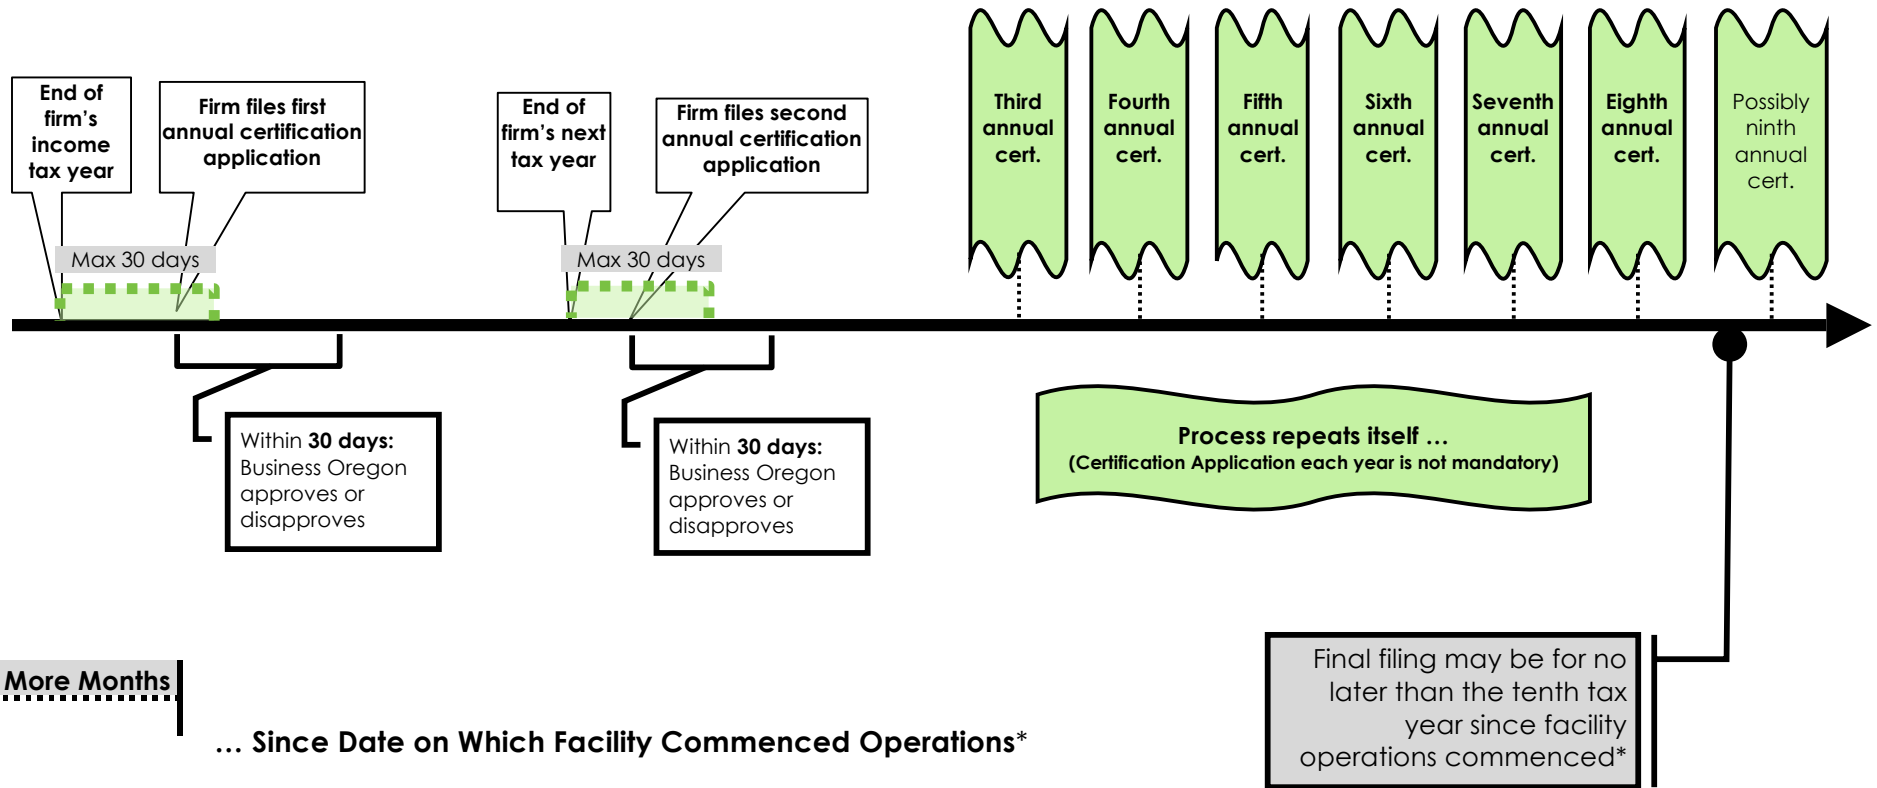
End of firm's income tax year

Firm files first annual certification application

End of firm's next tax year

Firm files second annual certification application

Third annual cert.

Fourth annual cert.

Fifth annual cert.

Sixth annual cert.

Seventh annual cert.

Eighth annual cert.

Possibly ninth annual cert.

Max 30 days

Max 30 days

Within **30 days:** Business Oregon approves or disapproves

Within **30 days:** Business Oregon approves or disapproves

Process repeats itself …
(Certification Application each year is not mandatory)

Final filing may be for no later than the tenth tax year since facility operations commenced*

More Months

… Since Date on Which Facility Commenced Operations*